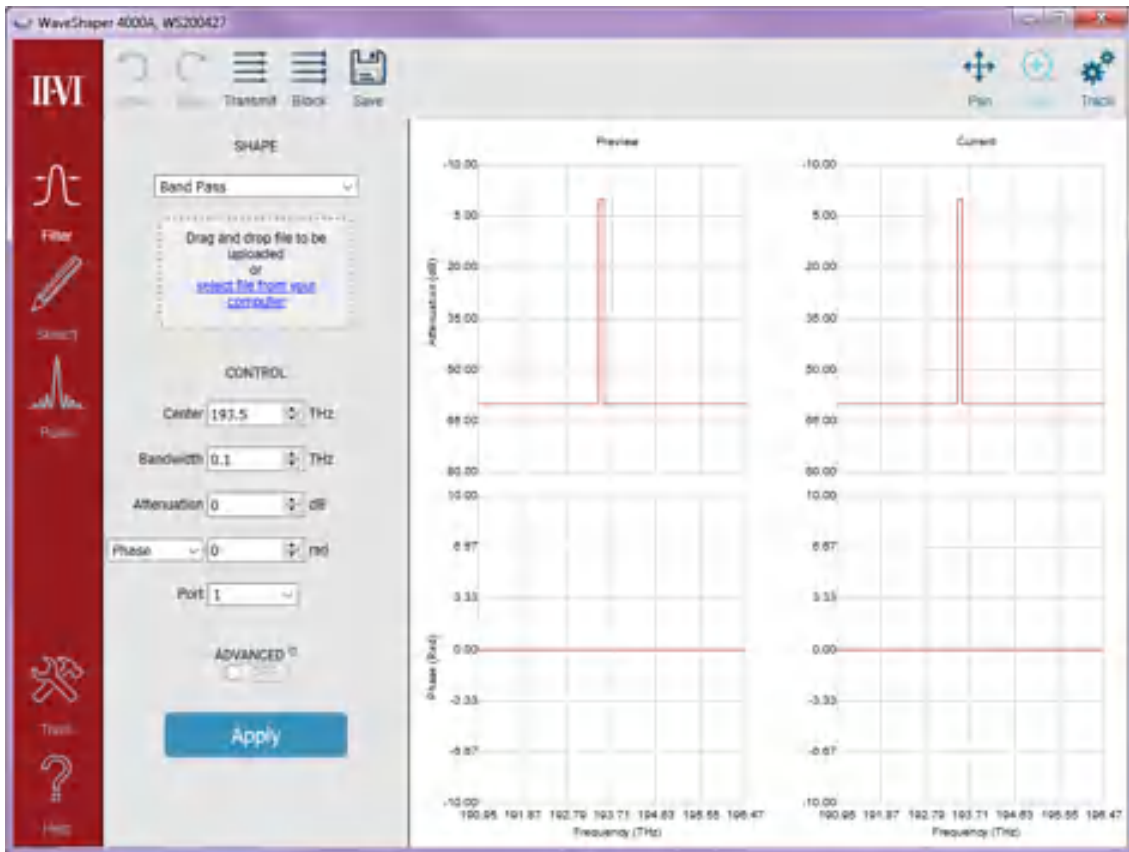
WaveShaper 4000A, WS200427

II-VI

Undo Redo Transmit Block Save

Pan Zoom Track

Filter

Select

Pulse

Tools

Help

SHAPE

Band Pass

Drag and drop file to be uploaded
or
select file from your computer

CONTROL

Center 193.5 THz

Bandwidth 0.1 THz

Attenuation 0 dB

Phase 0 rad

Port 1

ADVANCED

Apply

Preview

Current

-10.00
5.00
20.00
35.00
50.00
65.00
80.00

Attenuation (dB)

10.00
6.67
3.33
0.00
-3.33
-6.67
-10.00

Phase (Rad)

190.95 191.87 192.79 193.71 194.63 195.55 196.47
Frequency (THz)

-10.00
5.00
20.00
35.00
50.00
65.00
80.00

10.00
6.67
3.33
0.00
-3.33
-6.67
-10.00

190.95 191.87 192.79 193.71 194.63 195.55 196.47
Frequency (THz)